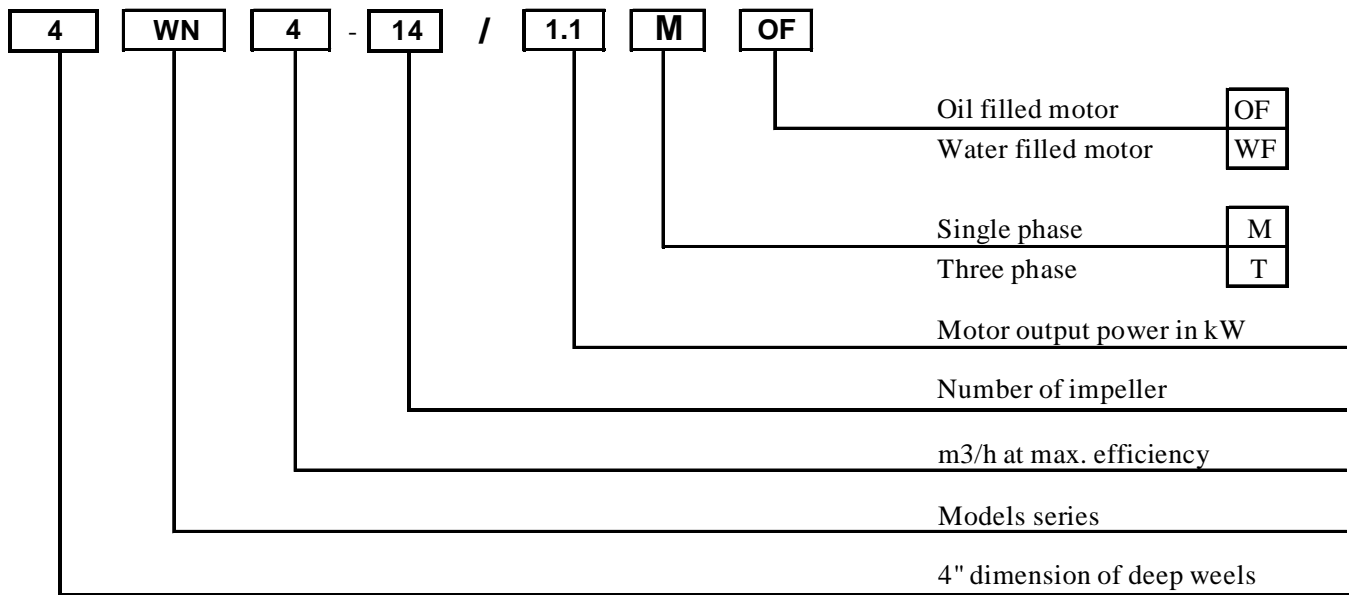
4 WN 4 - 14 / 1.1 M OF

Oil filled motor OF
Water filled motor WF

Single phase M
Three phase T

Motor output power in kW

Number of impeller

m3/h at max. efficiency

Models series

4" dimension of deep weels